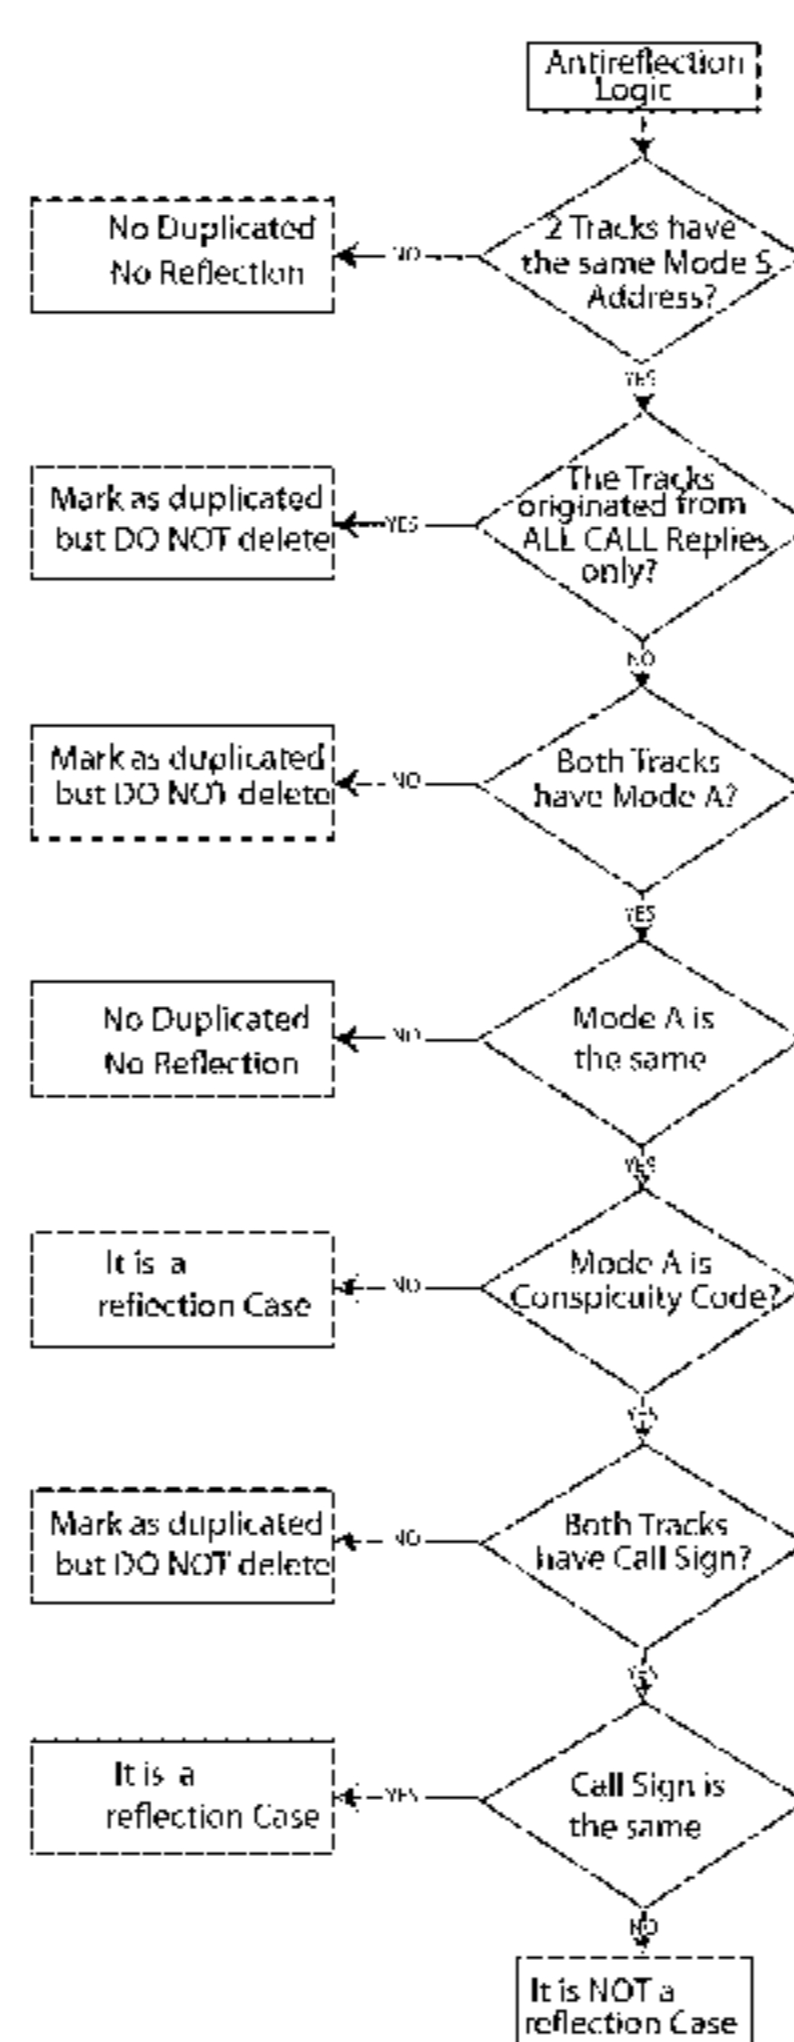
Antireflection Logic

2 Tracks have the same Mode S Address?

NO

No Duplicated No Reflection

YES

The Tracks originated from ALL CALL Replies only?

YES

Mark as duplicated but DO NOT delete

NO

Both Tracks have Mode A?

NO

Mark as duplicated but DO NOT delete

YES

Mode A is the same

NO

No Duplicated No Reflection

YES

Mode A is Conspicuity Code?

NO

It is a reflection Case

YES

Both Tracks have Call Sign?

NO

Mark as duplicated but DO NOT delete

YES

Call Sign is the same

YES

It is a reflection Case

NO

It is NOT a reflection Case